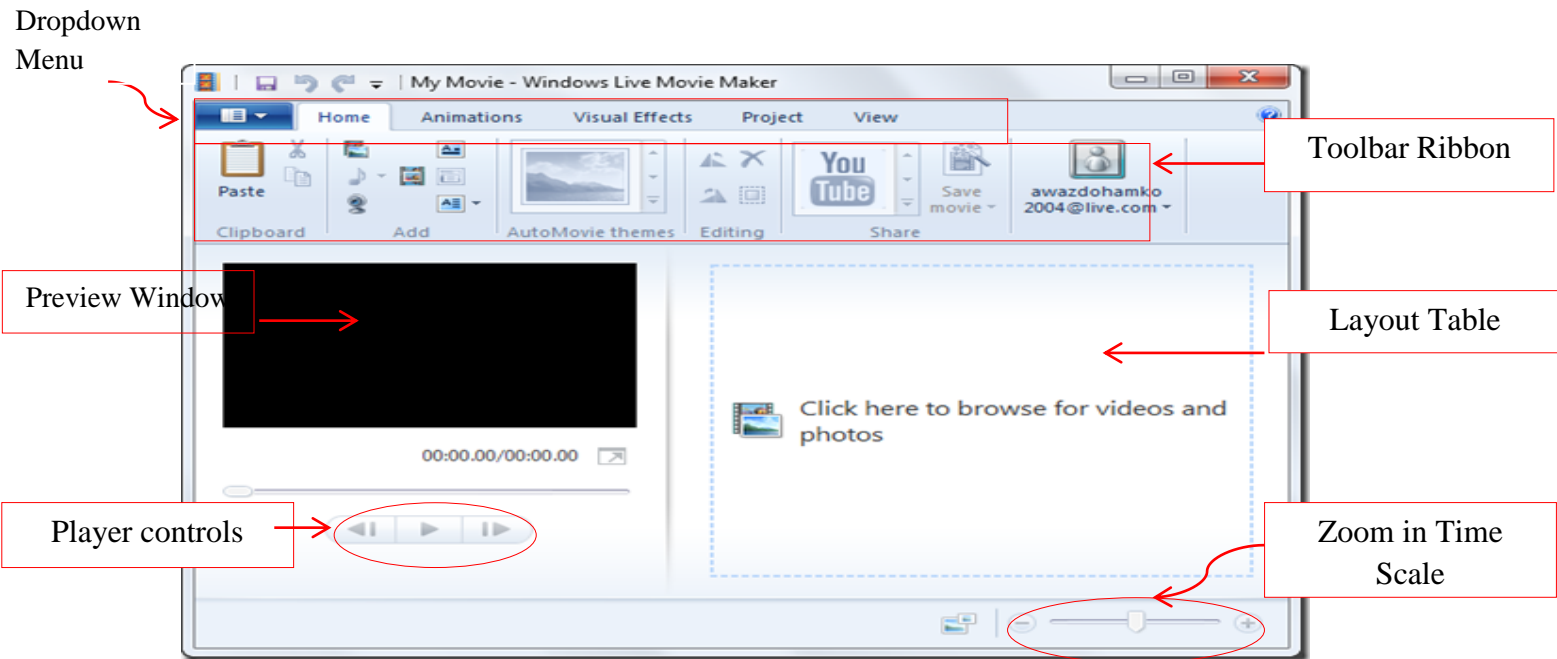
Dropdown Menu

My Movie - Windows Live Movie Maker

Home Animations Visual Effects Project View

Paste

Clipboard Add AutoMovie themes Editing Share

You Tube

Save movie

awazdohamko 2004@live.com

Toolbar Ribbon

Preview Window

Layout Table

Click here to browse for videos and photos

00:00.00/00:00.00

Player controls

Zoom in Time Scale